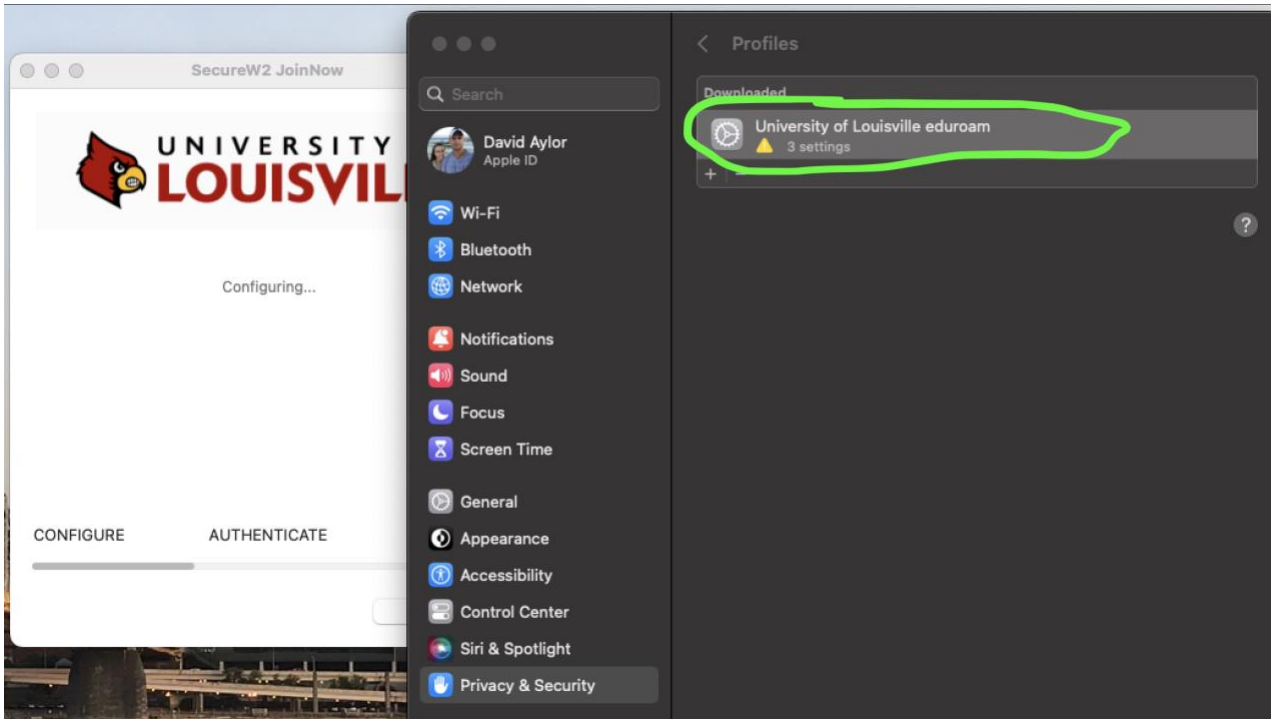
SecureW2 JoinNow

UNIVERSITY
LOUISVIL

Configuring...

CONFIGURE AUTHENTICATE

Search

David Aylor
Apple ID

Wi-Fi
Bluetooth
Network

Notifications
Sound
Focus
Screen Time

General
Appearance
Accessibility
Control Center
Siri & Spotlight
Privacy & Security

Profiles

Downloaded

University of Louisville eduroam
3 settings

+

?